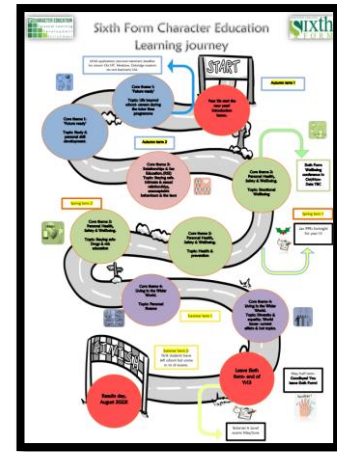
CHARACTER EDUCATION

Sixth Form Character Education Learning journey

sixth FORM

START

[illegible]

Autumn term 1

Core theme 1: 'Future ready' Topic: UK/ transition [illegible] programme

Year 12: start the new year! Introduction lesson

Core theme 1: 'Future ready' Topic: Study & personal skill development

Autumn term 2

Core theme 2: Relationships & Sex Education (RSE) Topic: Staying safe: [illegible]

Core theme 2: Personal Health, Safety & Wellbeing Topic: Emotional Wellbeing

Sixth Form Wellbeing conference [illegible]

Spring term 1

Core theme 2: Personal Health, Safety & Wellbeing Topic: Staying safe: Drugs & risk education

Core theme 2: Personal Health, Safety & Wellbeing Topic: Health & prevention

Spring term 2

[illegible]

Core theme 3: Living in the Wider World Topic: Personal finance

Summer term 1

Core theme 3: Living in the Wider World Topic: Diversity & equality; World News: current affairs & hot topics

Summer term 2

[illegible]

Results day: August 2020

Leave Sixth form: end of Yr13

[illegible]

Summer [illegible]